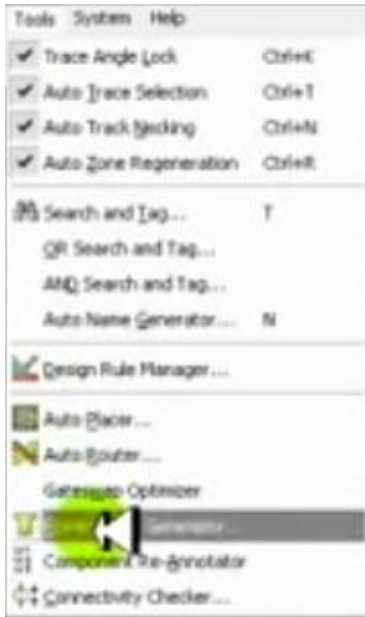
Tools System Help

Trace Angle Lock Ctrl+K

Auto Trace Selection Ctrl+T

Auto Track Necking Ctrl+N

Auto Zone Regeneration Ctrl+R

Search and Tag... T

OR Search and Tag...

AND Search and Tag...

Auto Name Generator... N

Design Rule Manager...

Auto Placer...

Auto Router...

Gate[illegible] Optimizer

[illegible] Generator...

Component Re-Annotator

Connectivity Checker...